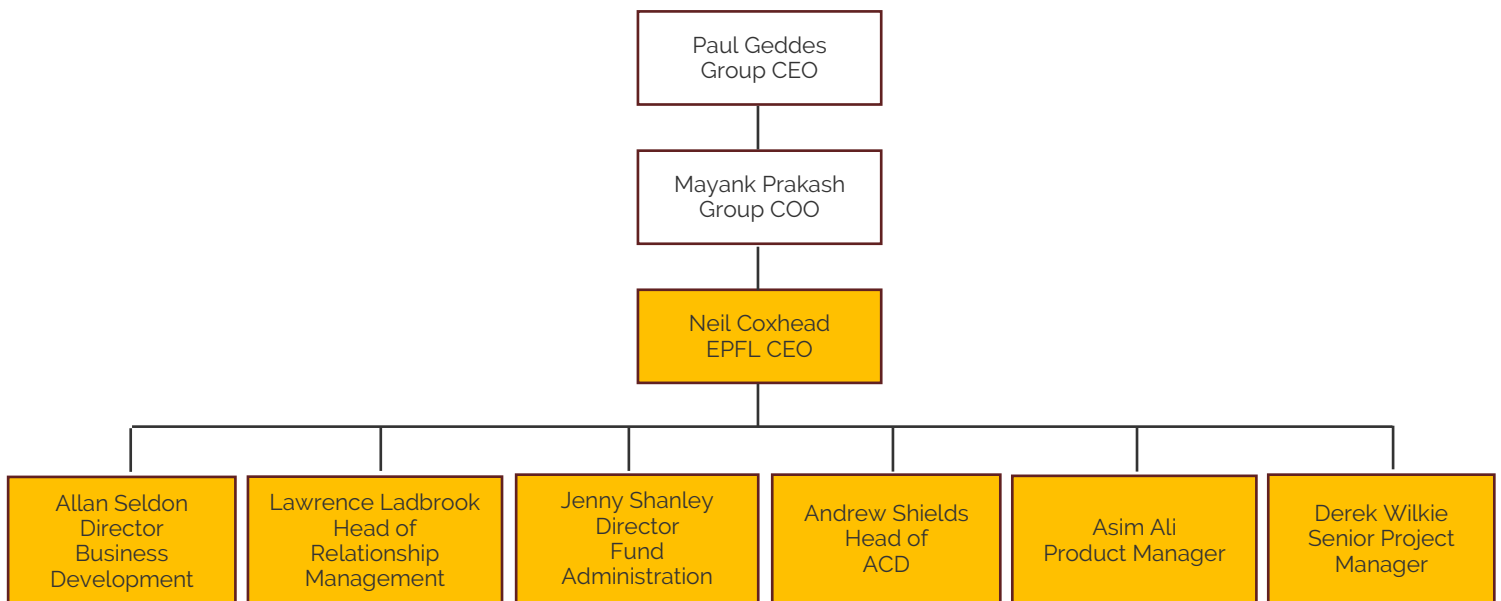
Paul Geddes
Group CEO

Mayank Prakash
Group COO

Neil Coxhead
EPFL CEO

Allan Seldon
Director
Business
Development

Lawrence Ladbrook
Head of
Relationship
Management

Jenny Shanley
Director
Fund
Administration

Andrew Shields
Head of
ACD

Asim Ali
Product Manager

Derek Wilkie
Senior Project
Manager